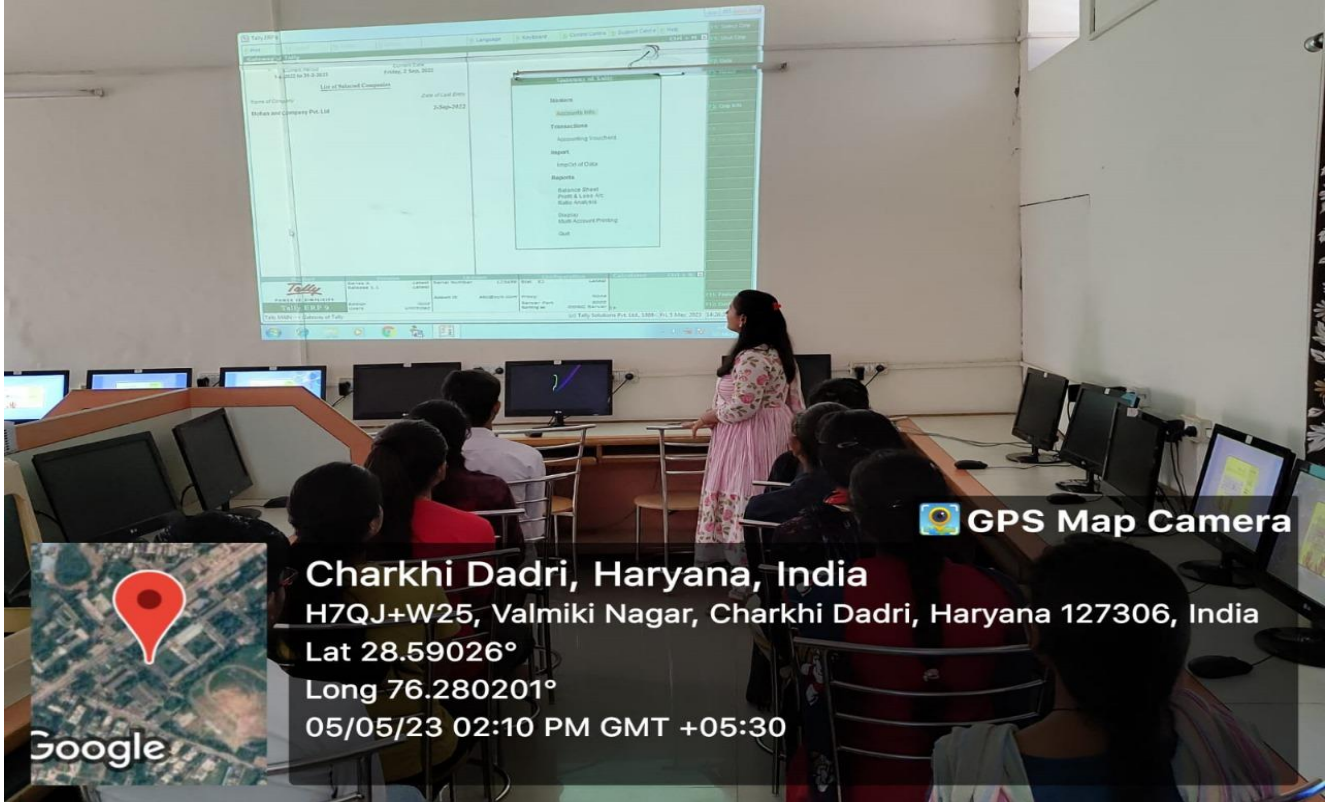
Tally.ERP 9

List of Selected Companies

Name of Company
Mohan and Company Pvt. Ltd

Date of Last Entry
2-Sep-2022

Gateway of Tally

Masters
Accounts Info.

Transactions
Accounting Vouchers

Import
Import of Data

Reports
Balance Sheet
Profit & Loss A/c
Ratio Analysis

Display
Multi Account Printing

Quit

Tally
POWER OF SIMPLICITY
Tally.ERP 9

(c) Tally Solutions Pvt. Ltd., 1988-

GPS Map Camera

Charkhi Dadri, Haryana, India
H7QJ+W25, Valmiki Nagar, Charkhi Dadri, Haryana 127306, India
Lat 28.59026°
Long 76.280201°
05/05/23 02:10 PM GMT +05:30

Google